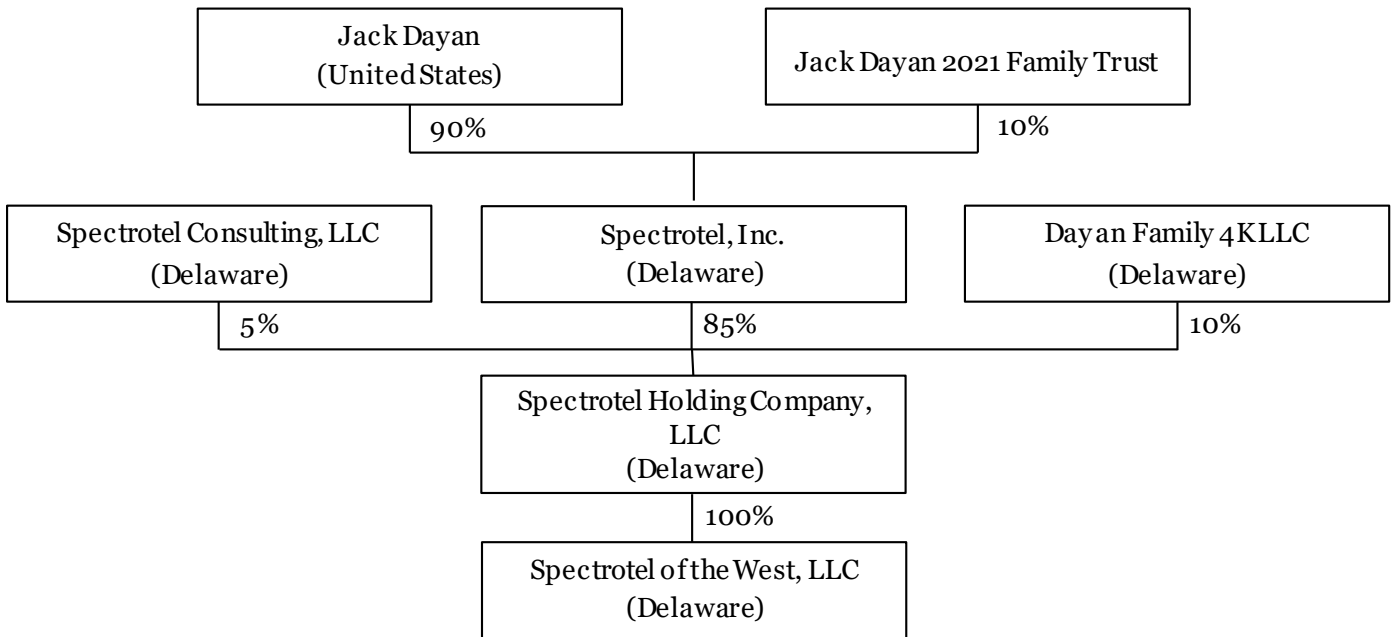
Jack Dayan
(United States)

Jack Dayan 2021 Family Trust

90%

10%

Spectrotel Consulting, LLC
(Delaware)

Spectrotel, Inc.
(Delaware)

Dayan Family 4K LLC
(Delaware)

5%

85%

10%

Spectrotel Holding Company, LLC
(Delaware)

100%

Spectrotel of the West, LLC
(Delaware)